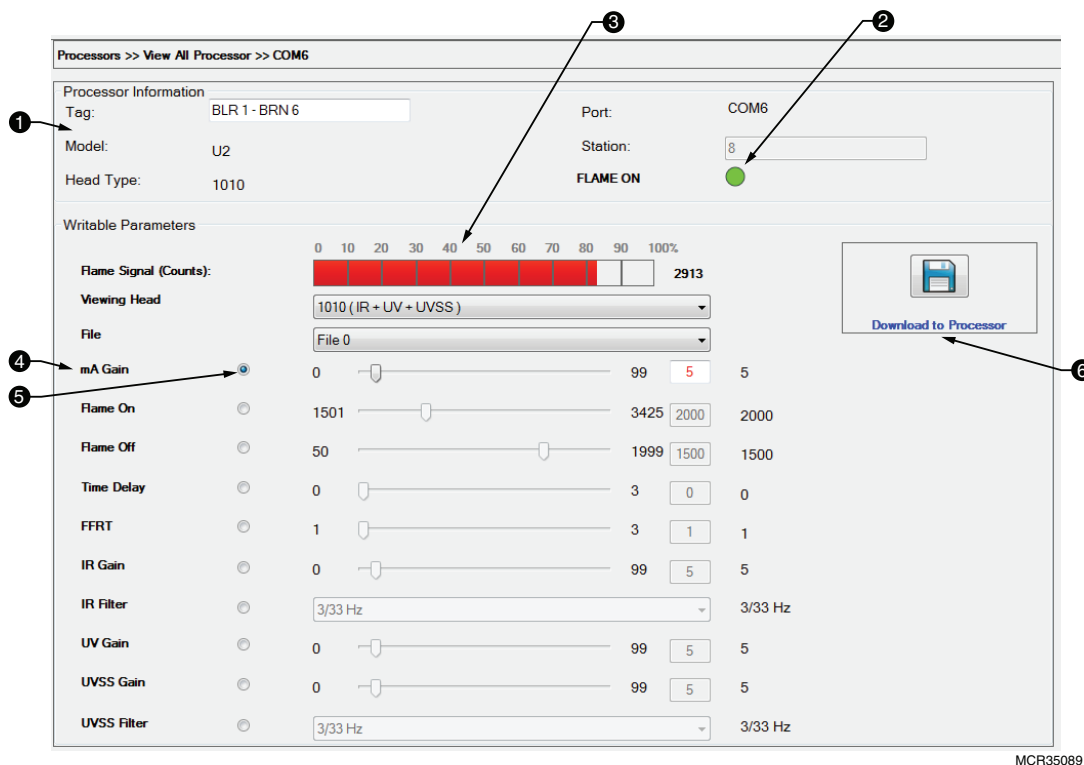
Processors >> View All Processor >> COM6

Processor Information

Tag: BLR 1 - BRN 6

Port: COM6

Model: U2

Station: 8

Head Type: 1010

FLAME ON

Writable Parameters

0 10 20 30 40 50 60 70 80 90 100%

Flame Signal (Counts): 2913

Viewing Head 1010 ( IR + UV + UVSS )

File File 0

Download to Processor

mA Gain 0 99 5 5

Flame On 1501 3425 2000 2000

Flame Off 50 1999 1500 1500

Time Delay 0 3 0 0

FFRT 1 3 1 1

IR Gain 0 99 5 5

IR Filter 3/33 Hz 3/33 Hz

UV Gain 0 99 5 5

UVSS Gain 0 99 5 5

UVSS Filter 3/33 Hz 3/33 Hz

1 2 3 4 5 6

MCR35089